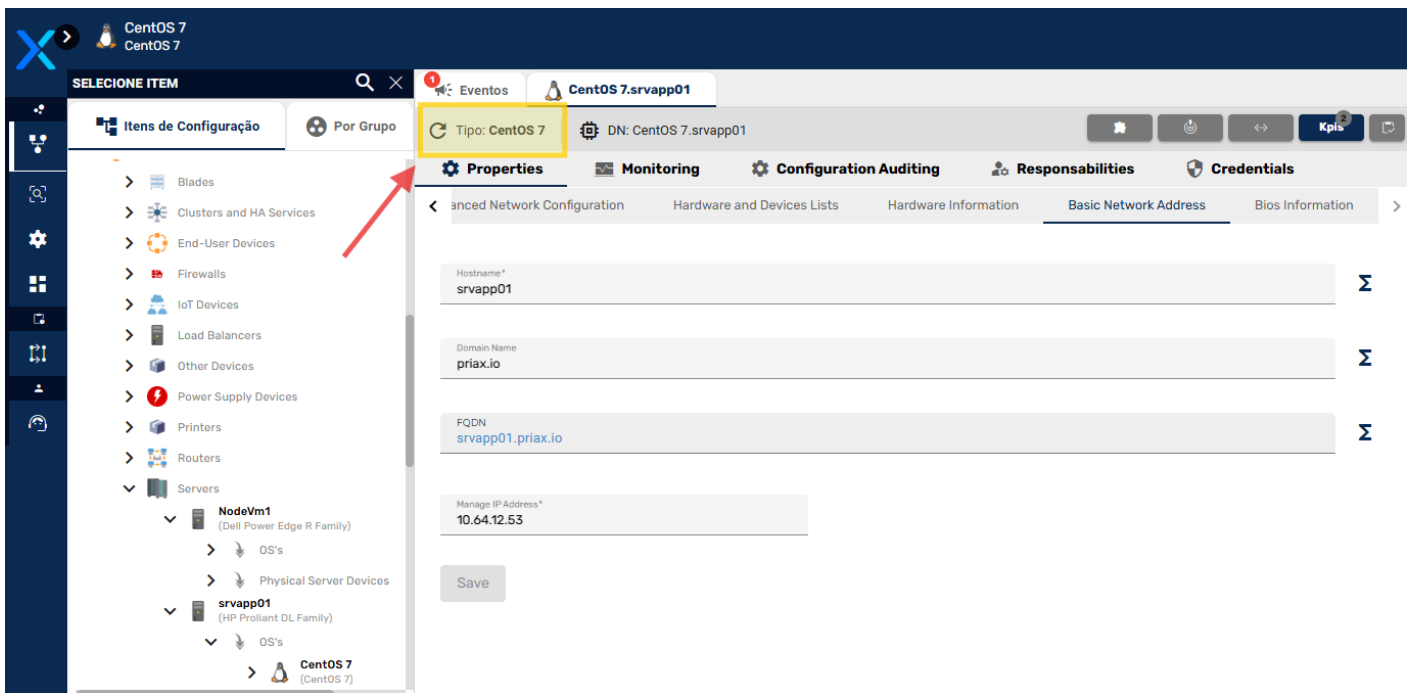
CentOS 7
CentOS 7

SELECIONE ITEM

Itens de Configuração
Por Grupo

Blades
Clusters and HA Services
End-User Devices
Firewalls
IoT Devices
Load Balancers
Other Devices
Power Supply Devices
Printers
Routers
Servers
NodeVm1
(Dell Power Edge R Family)
OS's
Physical Server Devices
srvapp01
(HP Proliant DL Family)
OS's
CentOS 7
(CentOS 7)

1 Eventos
CentOS 7.srvapp01

Tipo: CentOS 7
DN: CentOS 7.srvapp01

Kpis 2

Properties
Monitoring
Configuration Auditing
Responsabilities
Credentials

anced Network Configuration
Hardware and Devices Lists
Hardware Information
Basic Network Address
Bios Information

Hostname*
srvapp01
Σ

Domain Name
priax.io
Σ

FQDN
srvapp01.priax.io
Σ

Manage IP Address*
10.64.12.53

Save